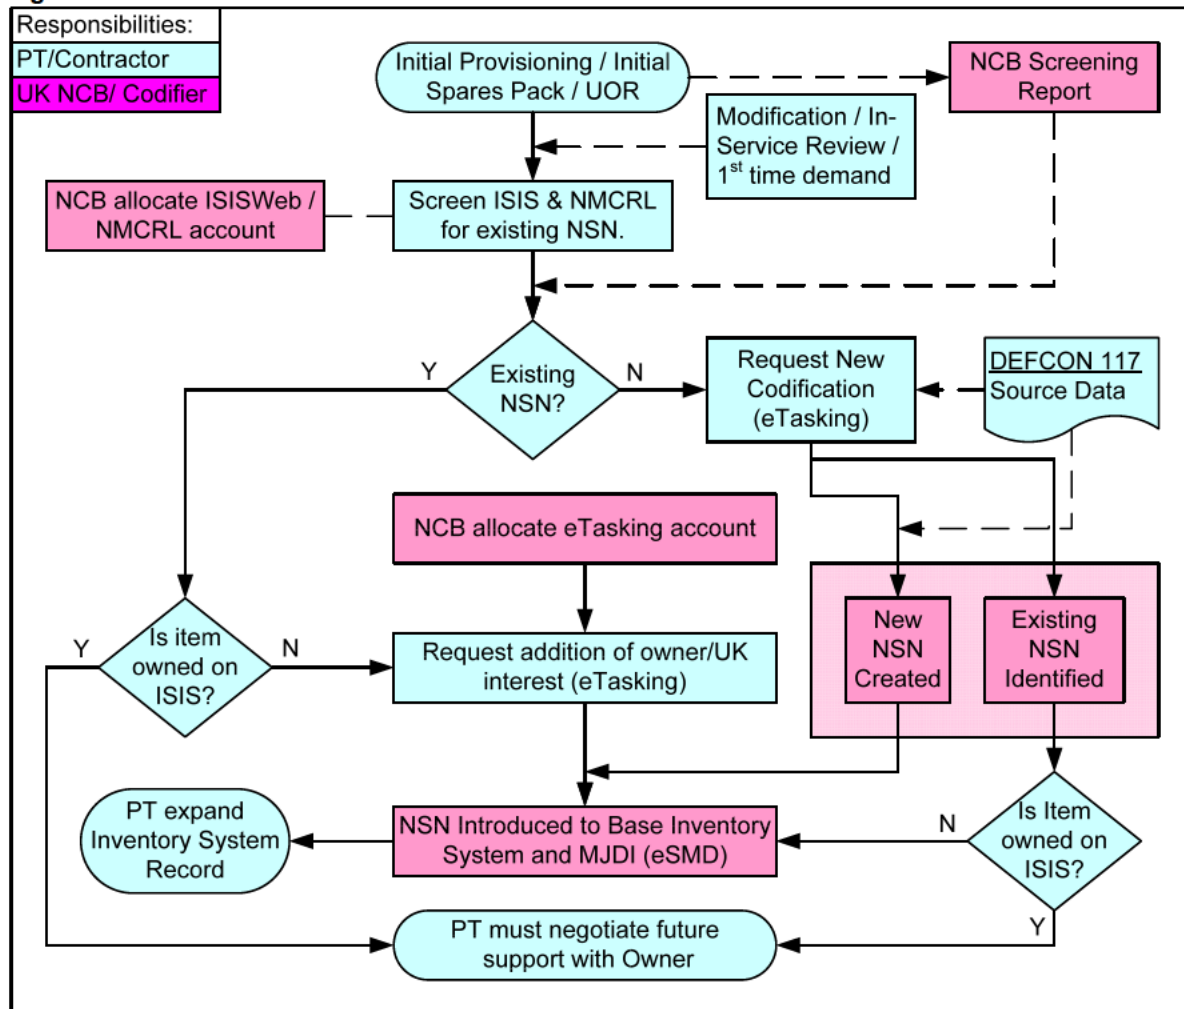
Responsibilities:
PT/Contractor
UK NCB/ Codifier

Initial Provisioning / Initial Spares Pack / UOR

NCB Screening Report

Modification / In-Service Review / 1$^{st}$ time demand

NCB allocate ISISWeb / NMCRL account

Screen ISIS & NMCRL for existing NSN.

Existing NSN?

Y

N

Request New Codification (eTasking)

DEFCON 117 Source Data

NCB allocate eTasking account

Is item owned on ISIS?

Y

N

Request addition of owner/UK interest (eTasking)

New NSN Created

Existing NSN Identified

PT expand Inventory System Record

NSN Introduced to Base Inventory System and MJDI (eSMD)

N

Is Item owned on ISIS?

Y

PT must negotiate future support with Owner